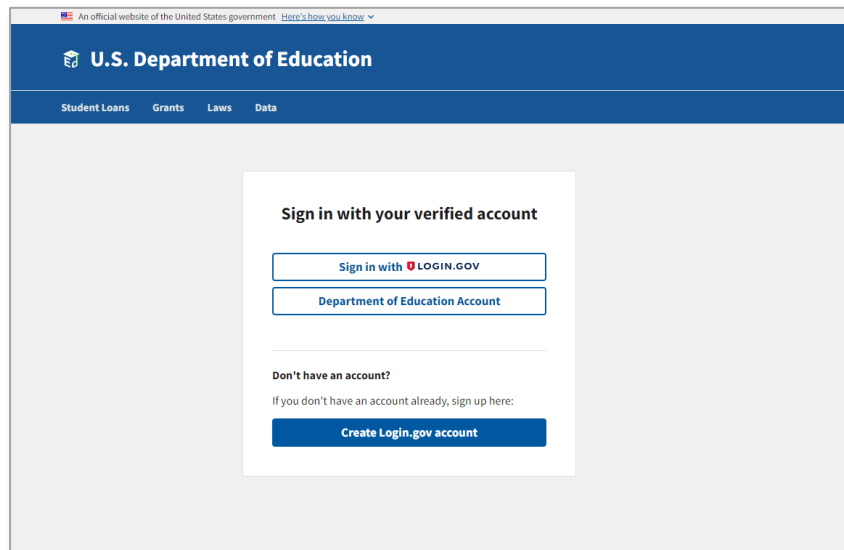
An official website of the United States government Here's how you know

U.S. Department of Education

Student Loans Grants Laws Data

Sign in with your verified account

Sign in with LOGIN.GOV

Department of Education Account

Don't have an account?

If you don't have an account already, sign up here:

Create Login.gov account